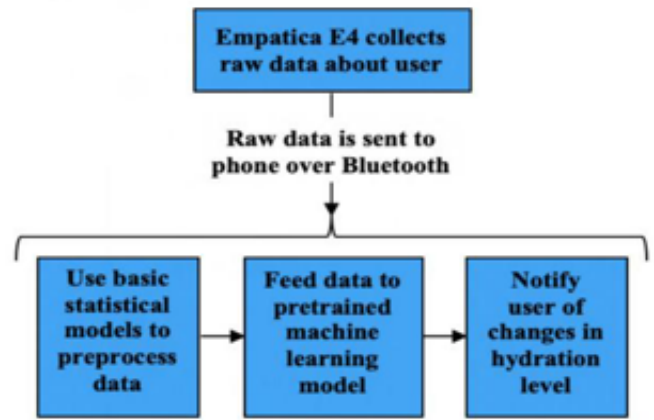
Empatica E4 collects raw data about user

Raw data is sent to phone over Bluetooth

Use basic statistical models to preprocess data

Feed data to pretrained machine learning model

Notify user of changes in hydration level